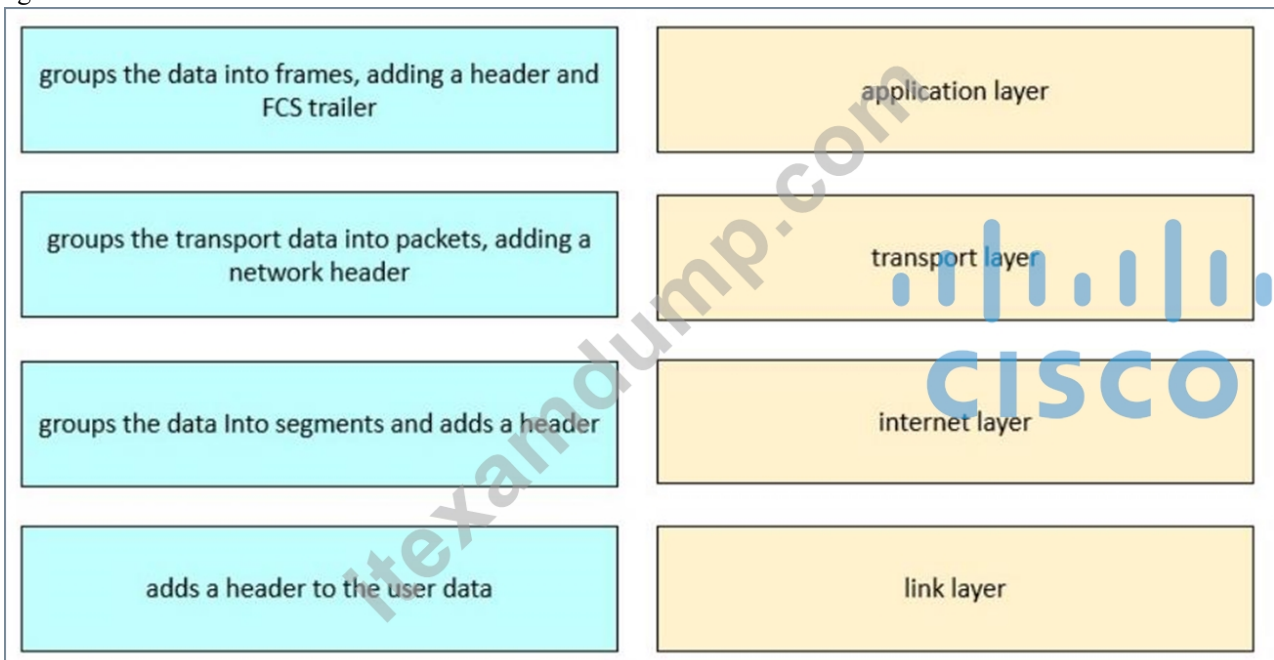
groups the data into frames, adding a header and FCS trailer

application layer

groups the transport data into packets, adding a network header

transport layer

groups the data Into segments and adds a header

internet layer

adds a header to the user data

link layer

itexamdump.com

cisco